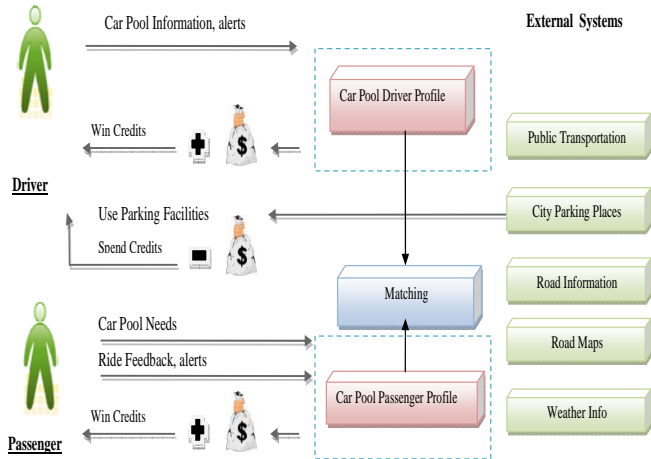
Car Pool Information, alerts

External Systems

Car Pool Driver Profile

Win Credits

Public Transportation

Driver

Use Parking Facilities

City Parking Places

Spend Credits

Road Information

Matching

Car Pool Needs

Road Maps

Ride Feedback, alerts

Car Pool Passenger Profile

Win Credits

Weather Info

Passenger